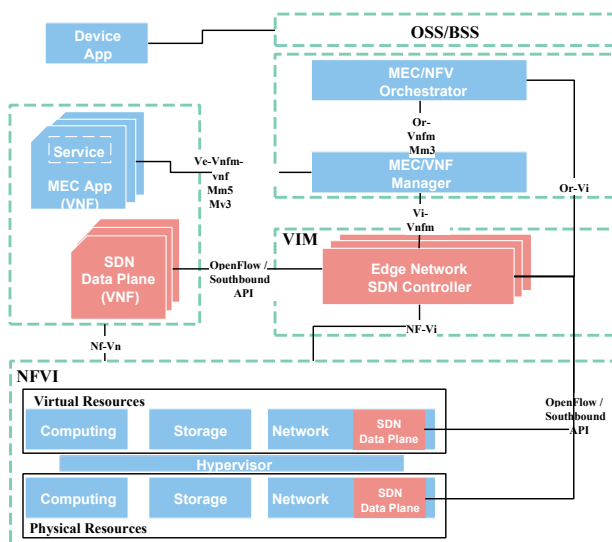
Device App

OSS/BSS

MEC/NFV Orchestrator

Or-Vnfm Mm3

MEC/VNF Manager

Or-Vi

Service

MEC App (VNF)

Ve-Vnfm-vnf Mm5 Mv3

Vi-Vnfm

VIM

SDN Data Plane (VNF)

OpenFlow / Southbound API

Edge Network SDN Controller

NF-Vi

Nf-Vn

NFVI

Virtual Resources

Computing

Storage

Network

SDN Data Plane

OpenFlow / Southbound API

Hypervisor

Computing

Storage

Network

SDN Data Plane

Physical Resources